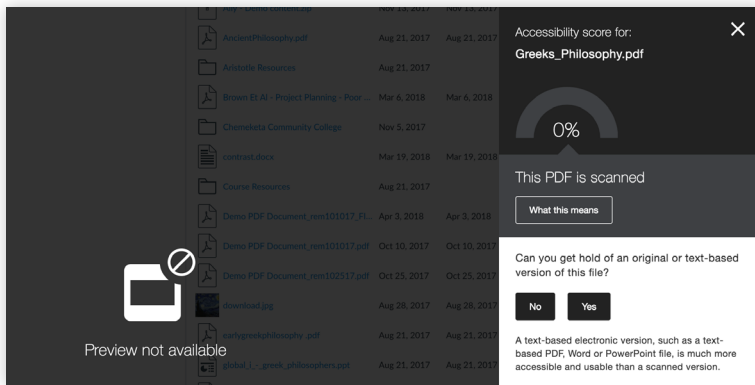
AncientPhilosophy.pdf Aug 21, 2017 Aug 21, 2017

Aristotle Resources Aug 21, 2017

Brown Et Al - Project Planning - Poor ... Mar 6, 2018 Mar 6, 2018

Chemeketa Community College Nov 5, 2017

contrast.docx Mar 19, 2018 Mar 19, 2018

Course Resources Aug 21, 2017

Demo PDF Document_rem101017_Fi... Apr 3, 2018 Apr 3, 2018

Demo PDF Document_rem101017.pdf Oct 10, 2017 Oct 10, 2017

Demo PDF Document_rem102517.pdf Oct 25, 2017 Oct 25, 2017

download.jpg Aug 28, 2017 Aug 28, 2017

earlygreekphilosophy .pdf Aug 21, 2017 Aug 21, 2017

global_i_-_greek_philosophers.ppt Aug 21, 2017 Aug 21, 2017

Preview not available

Accessibility score for:
Greeks_Philosophy.pdf

0%

This PDF is scanned

What this means

Can you get hold of an original or text-based version of this file?

No

Yes

A text-based electronic version, such as a text-based PDF, Word or PowerPoint file, is much more accessible and usable than a scanned version.